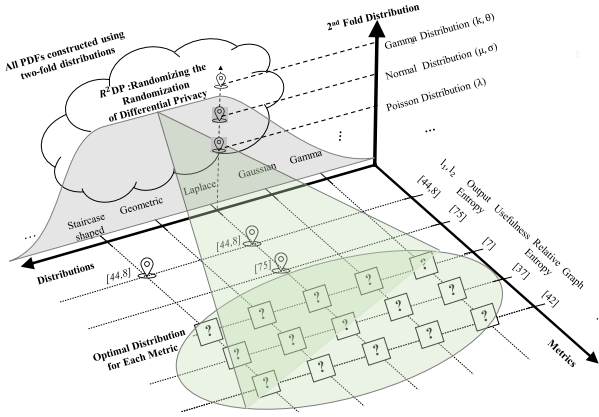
2$^{nd}$ Fold Distribution

All PDFs constructed using two-fold distributions

$R^2DP$ :Randomizing the Randomization of Differential Privacy

Gamma Distribution (k, θ)

Normal Distribution (μ, σ)

Poisson Distribution (λ)

...

...

Staircase shaped

Geometric

Laplace

Gaussian

Gamma

...

$l_1, l_2$

[44,8]

Entropy

[75]

Output

Usefulness

Relative Entropy

Graph

[7]

[37]

[42]

[44,8]

[75]

[44,8]

Distributions

Optimal Distribution for Each Metric

?

?

?

?

?

?

?

?

?

?

?

?

?

?

?

?

Metrics